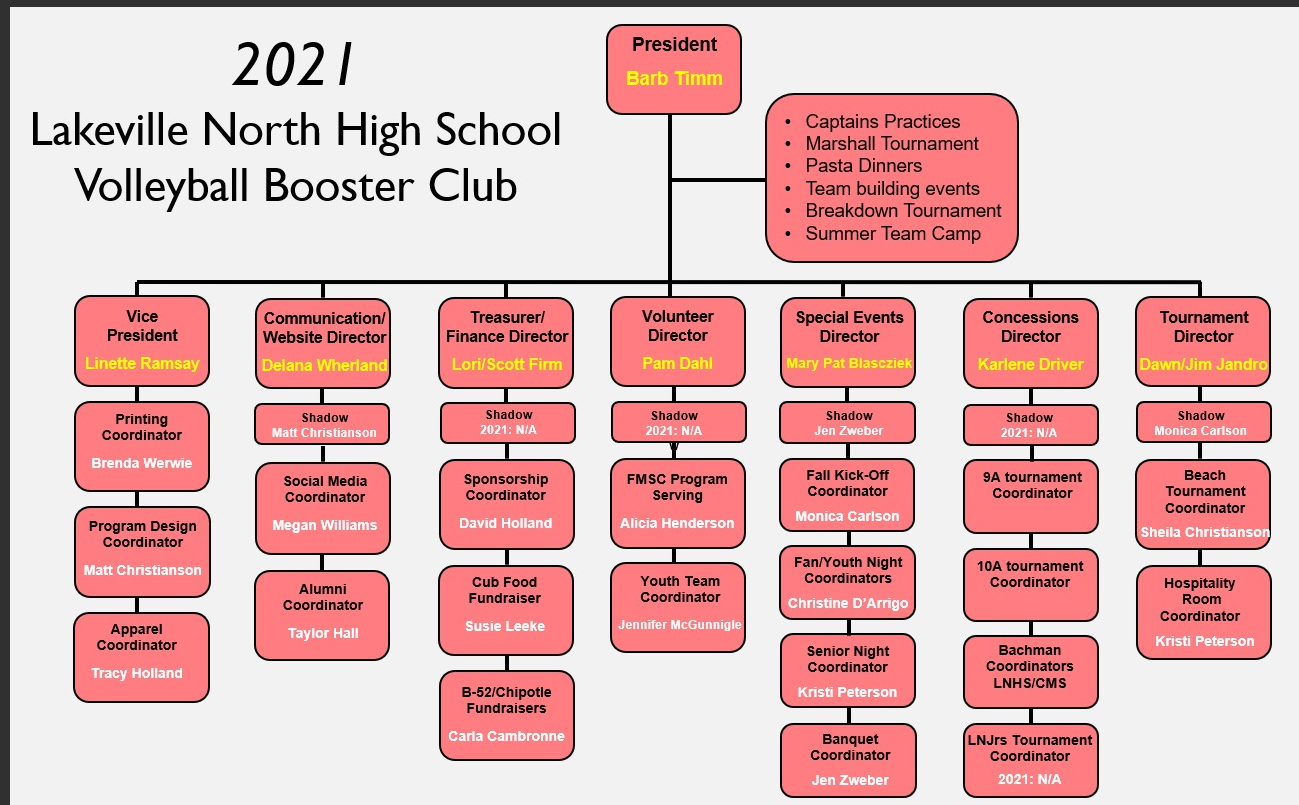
2021
Lakeville North High School Volleyball Booster Club

President
Barb Timm

- Captains Practices
- Marshall Tournament
- Pasta Dinners
- Team building events
- Breakdown Tournament
- Summer Team Camp

Vice President
Linette Ramsay

Printing Coordinator
Brenda Werwie

Program Design Coordinator
Matt Christianson

Apparel Coordinator
Tracy Holland

Communication/ Website Director
Delana Wherland

Shadow
Matt Christianson

Social Media Coordinator
Megan Williams

Alumni Coordinator
Taylor Hall

Treasurer/ Finance Director
Lori/Scott Firm

Shadow
2021: N/A

Sponsorship Coordinator
David Holland

Cub Food Fundraiser
Susie Leeke

B-52/Chipotle Fundraisers
Carla Cambronne

Volunteer Director
Pam Dahl

Shadow
2021: N/A

FMSC Program Serving
Alicia Henderson

Youth Team Coordinator
Jennifer McGunnigle

Special Events Director
Mary Pat Blascziek

Shadow
Jen Zweber

Fall Kick-Off Coordinator
Monica Carlson

Fan/Youth Night Coordinators
Christine D'Arrigo

Senior Night Coordinator
Kristi Peterson

Banquet Coordinator
Jen Zweber

Concessions Director
Karlene Driver

Shadow
2021: N/A

9A tournament Coordinator

10A tournament Coordinator

Bachman Coordinators LNHS/CMS

LNJrs Tournament Coordinator
2021: N/A

Tournament Director
Dawn/Jim Jandro

Shadow
Monica Carlson

Beach Tournament Coordinator
Sheila Christianson

Hospitality Room Coordinator
Kristi Peterson